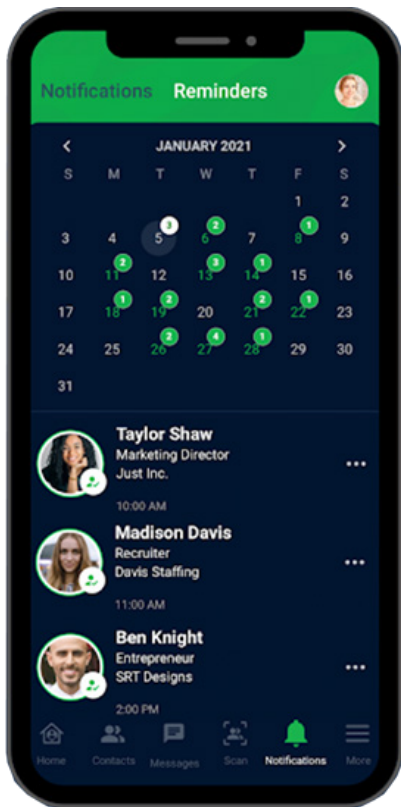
Notifications Reminders

<

JANUARY 2021

>

| S | M | T | W | T | F | S |
|---|---|---|---|---|---|---|
| | | | | | 1 | 2 |
| 3 | 4 | 5 3 | 6 2 | 7 | 8 1 | 9 |
| 10 | 11 2 | 12 | 13 3 | 14 1 | 15 | 16 |
| 17 | 18 1 | 19 2 | 20 | 21 2 | 22 1 | 23 |
| 24 | 25 | 26 2 | 27 4 | 28 1 | 29 | 30 |
| 31 | | | | | | |

Taylor Shaw
Marketing Director
Just Inc.
10:00 AM

Madison Davis
Recruiter
Davis Staffing
11:00 AM

Ben Knight
Entrepreneur
SRT Designs
2:00 PM

Home Contacts Messages Scan Notifications More